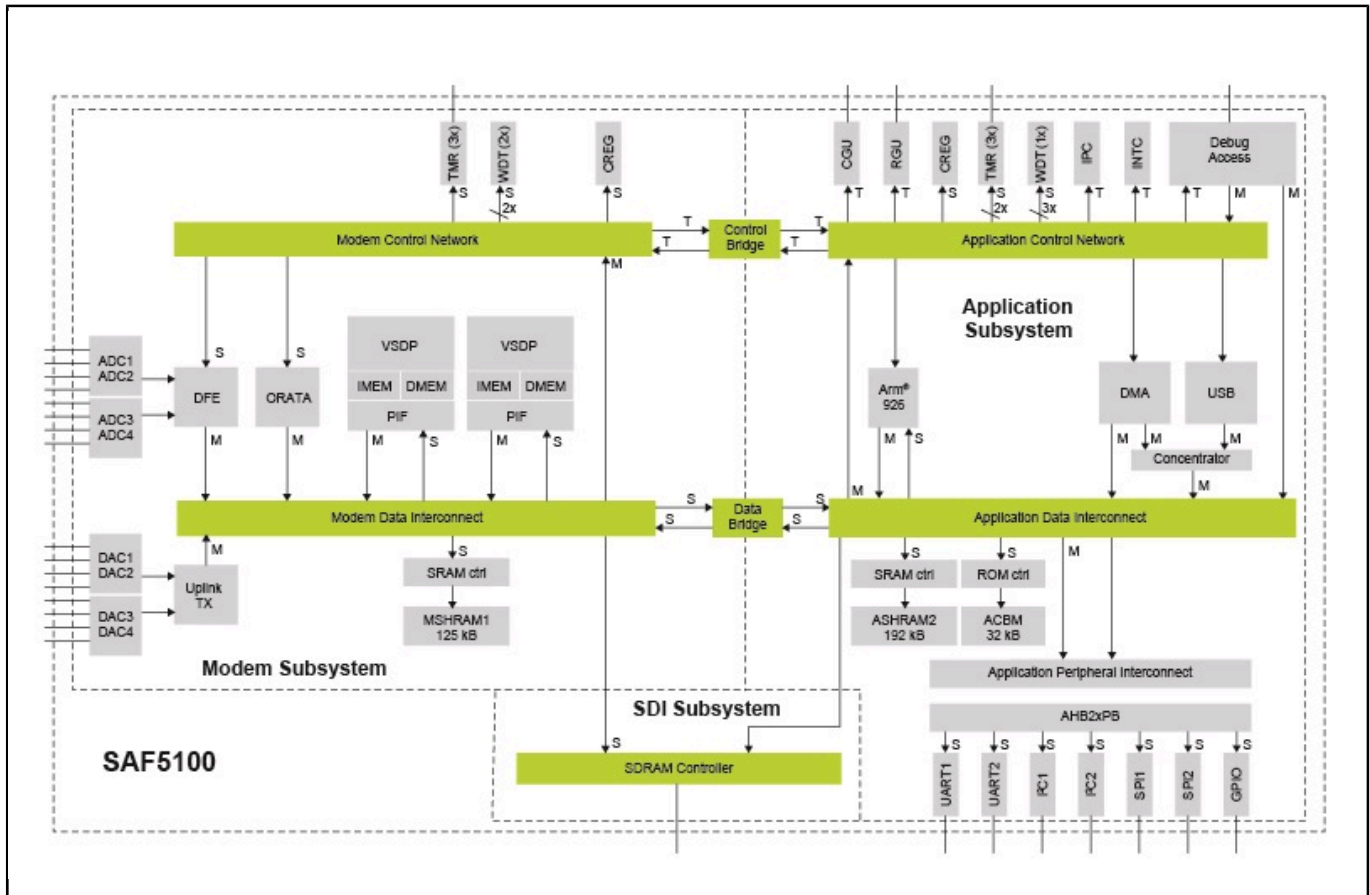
TMR (3x)
S
WDT (2x)
S
2x
CREG
S
CGU
T
RGU
T
CREG
T
TMR (3x)
S
2x
WDT (1x)
S
3x
IPC
T
INTC
T
Debug Access
T
M
M

Modem Control Network
T
T
Control Bridge
T
T
Application Control Network
M

Application Subsystem

ADC1
ADC2
ADC3
ADC4
S
DFE
M
S
ORATA
M
VSDP
IMEM
DMEM
PIF
M
S
VSDP
IMEM
DMEM
PIF
M
S
Arm®
926
M
S
DMA
M
M
USB
M
Concentrator
M

Modem Data Interconnect
S
S
Data Bridge
S
S
M
Application Data Interconnect

DAC1
DAC2
DAC3
DAC4
M
Uplink TX
S
SRAM ctrl
MSHRAM1
125 kB
S
SRAM ctrl
ASHRAM2
192 kB
S
ROM ctrl
ACBM
32 kB
M

Modem Subsystem
Application Peripheral Interconnect
SDI Subsystem
AHB2xPB
S
SAF5100
SDRAM Controller
S
UART1
S
UART2
S
I²C1
S
I²C2
S
SPI1
S
SPI2
S
GPIO